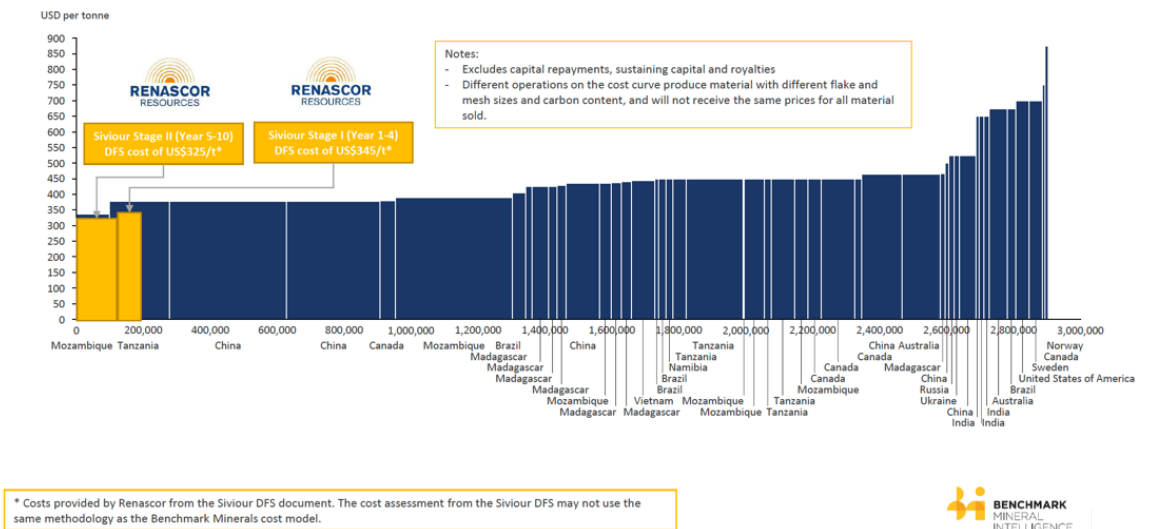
USD per tonne

900
850
800
750
700
650
600
550
500
450
400
350
300
250
200
150
100
50
0

RENASCOR RESOURCES

RENASCOR RESOURCES

Siviour Stage II (Year 5-10) DFS cost of US$325/t*

Siviour Stage I (Year 1-4) DFS cost of US$345/t*

Notes:
- Excludes capital repayments, sustaining capital and royalties
- Different operations on the cost curve produce material with different flake and mesh sizes and carbon content, and will not receive the same prices for all material sold.

0
200,000
400,000
600,000
800,000
1,000,000
1,200,000
1,400,000
1,600,000
1,800,000
2,000,000
2,200,000
2,400,000
2,600,000
2,800,000
3,000,000

Mozambique Tanzania China China Canada Mozambique Brazil Madagascar Madagascar Madagascar Madagascar Mozambique Madagascar China Vietnam Madagascar Brazil Brazil Namibia Tanzania Tanzania Mozambique Mozambique Tanzania Tanzania Mozambique Canada Canada China Canada Australia Madagascar China Russia Ukraine China India India India Australia Brazil Sweden United States of America Canada Norway

* Costs provided by Renascor from the Siviour DFS document. The cost assessment from the Siviour DFS may not use the same methodology as the Benchmark Minerals cost model.

BENCHMARK MINERAL INTELLIGENCE